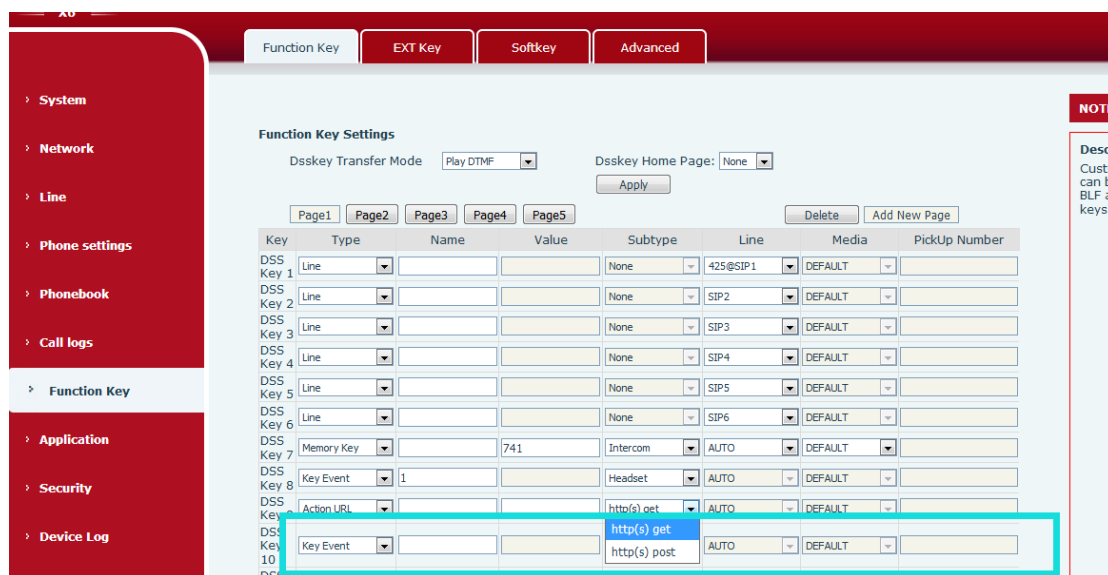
X6

Function Key | EXT Key | Softkey | Advanced

› System
› Network
› Line
› Phone settings
› Phonebook
› Call logs
› Function Key
› Application
› Security
› Device Log

Function Key Settings

Dsskey Transfer Mode Play DTMF
Dsskey Home Page: None
Apply

Page1 Page2 Page3 Page4 Page5
Delete Add New Page

| Key | Type | Name | Value | Subtype | Line | Media | PickUp Number |
|---|---|---|---|---|---|---|---|
| DSS Key 1 | Line | | | None | 425@SIP1 | DEFAULT | |
| DSS Key 2 | Line | | | None | SIP2 | DEFAULT | |
| DSS Key 3 | Line | | | None | SIP3 | DEFAULT | |
| DSS Key 4 | Line | | | None | SIP4 | DEFAULT | |
| DSS Key 5 | Line | | | None | SIP5 | DEFAULT | |
| DSS Key 6 | Line | | | None | SIP6 | DEFAULT | |
| DSS Key 7 | Memory Key | | 741 | Intercom | AUTO | DEFAULT | |
| DSS Key 8 | Key Event | 1 | | Headset | AUTO | DEFAULT | |
| DSS Key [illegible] | Action URL | | | http(s) get | AUTO | DEFAULT | |
| DSS Key 10 | Key Event | | | | AUTO | DEFAULT | |

http(s) get
http(s) post

NOTI
Desc
Cust
can b
BLF a
keys